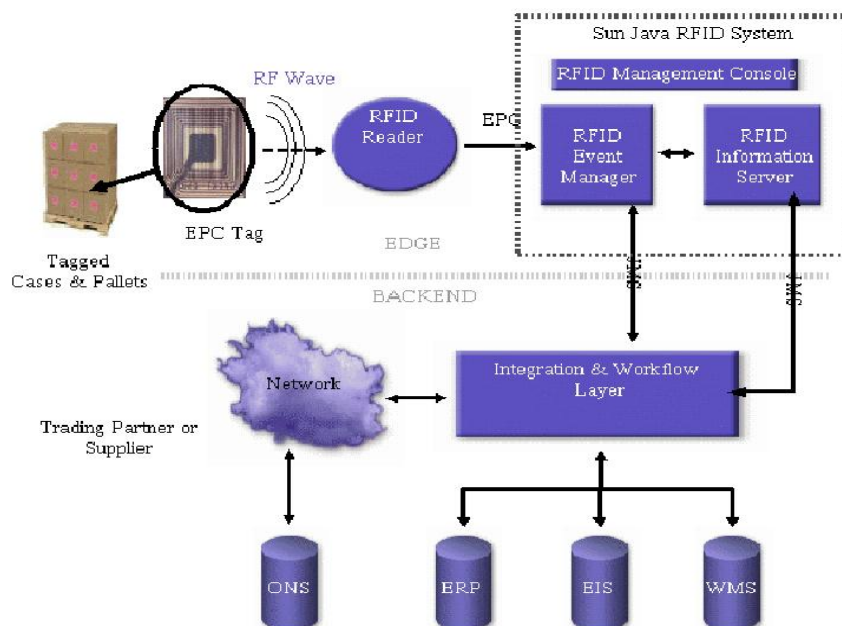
Sun Java RFID System

RFID Management Console

RF Wave

RFID Reader

EPC

RFID Event Manager

RFID Information Server

EPC Tag

Tagged Cases & Pallets

EDGE

BACKEND

JMS

JMS

Network

Integration & Workflow Layer

Trading Partner or Supplier

ONS

ERP

EIS

WMS